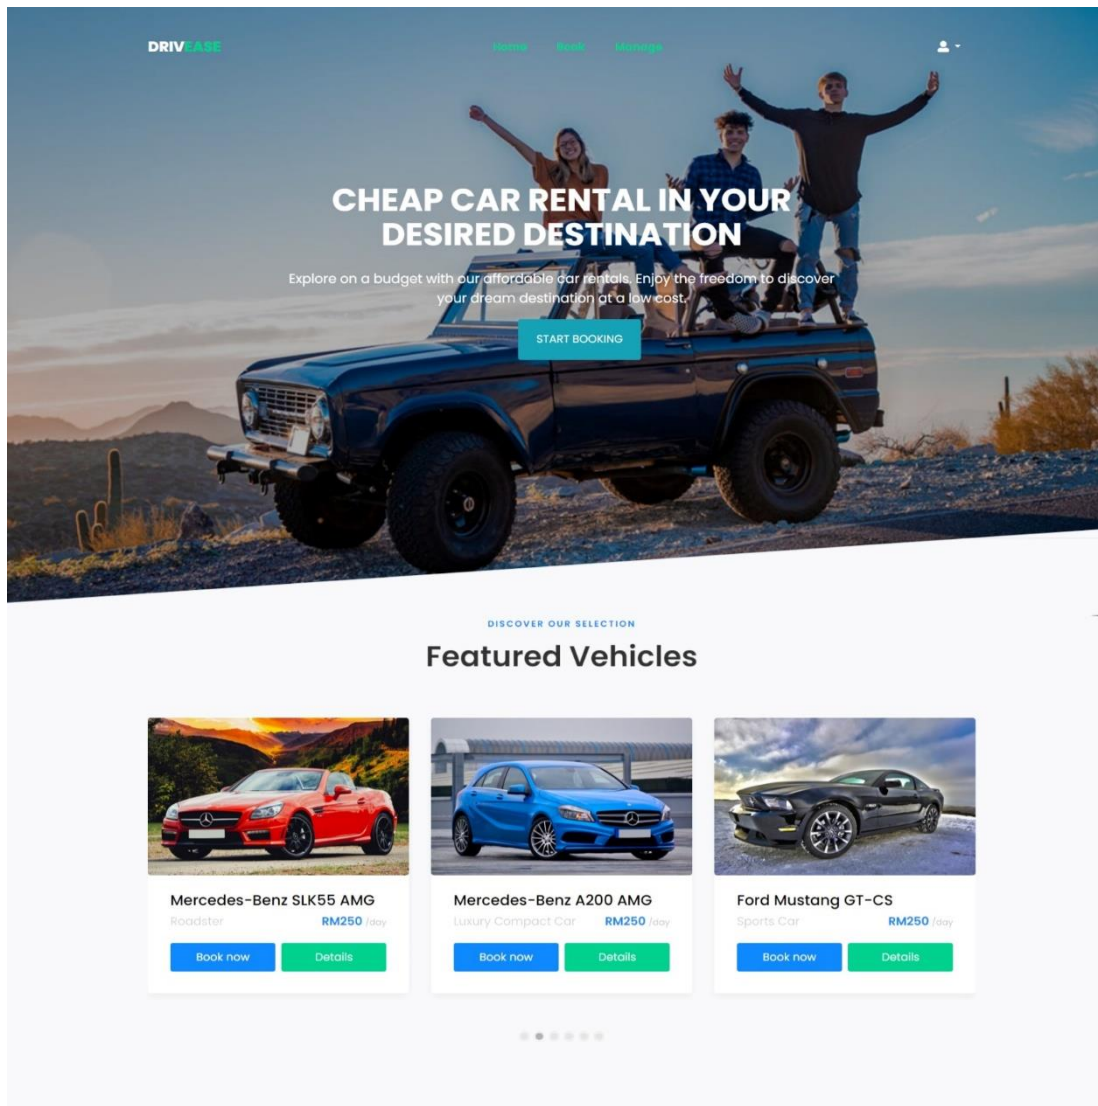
DRIVEASE

Home Book Manage

CHEAP CAR RENTAL IN YOUR DESIRED DESTINATION

Explore on a budget with our affordable car rentals. Enjoy the freedom to discover your dream destination at a low cost.

START BOOKING

DISCOVER OUR SELECTION

Featured Vehicles

Mercedes-Benz SLK55 AMG
Roadster RM250 /day
Book now Details

Mercedes-Benz A200 AMG
Luxury Compact Car RM250 /day
Book now Details

Ford Mustang GT-CS
Sports Car RM250 /day
Book now Details